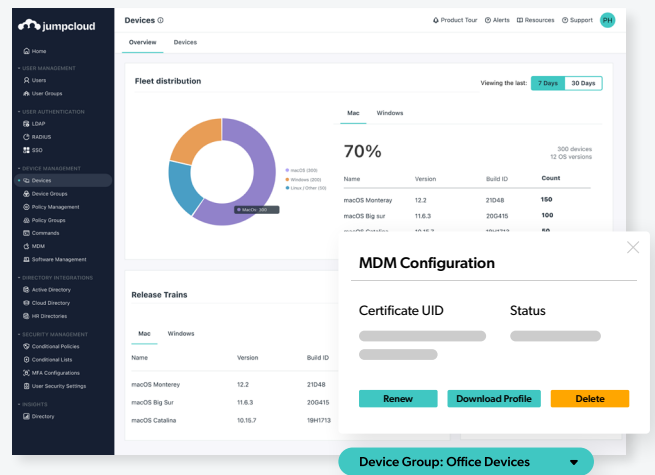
jumpcloud

Home

USER MANAGEMENT
Users
User Groups

USER AUTHENTICATION
LDAP
RADIUS
SSO

DEVICE MANAGEMENT
Devices
Device Groups
Policy Management
Policy Groups
Commands
MDM
Software Management

DIRECTORY INTEGRATIONS
Active Directory
Cloud Directory
HR Directories

SECURITY MANAGEMENT
Conditional Policies
Conditional Lists
MFA Configurations
User Security Settings

INSIGHTS
Directory

Devices

Product Tour Alerts Resources Support PH

Overview Devices

Fleet distribution

Viewing the last: 7 Days 30 Days

macOS (350)
Windows (800)
Linux / Other (0)
MacOs 350

Mac Windows

70%

300 devices
12 OS versions

| Name | Version | Build ID | Count |
|---|---|---|---|
| macOS Monterey | 12.2 | 21D48 | 150 |
| macOS Big sur | 11.6.3 | 20G415 | 100 |
| macOS Catalina | 10.15.7 | 19H1713 | 50 |

Release Trains

Mac Windows

| Name | Version | Build ID |
|---|---|---|
| macOS Monterey | 12.2 | 21D48 |
| macOS Big Sur | 11.6.3 | 20G415 |
| macOS Catalina | 10.15.7 | 19H1713 |

MDM Configuration

Certificate UID Status

Renew Download Profile Delete

Device Group: Office Devices